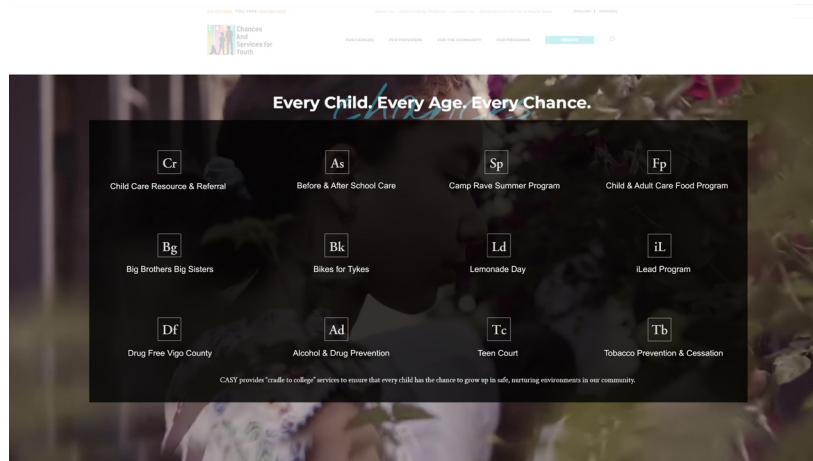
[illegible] TOLL FREE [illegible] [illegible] ENGLISH | ESPAÑOL

Chances And Services for Youth

FOR FAMILIES FOR PROVIDERS FOR THE COMMUNITY OUR PROGRAMS DONATE

Every Child. Every Age. Every Chance.

Cr
Child Care Resource & Referral

As
Before & After School Care

Sp
Camp Rave Summer Program

Fp
Child & Adult Care Food Program

Bg
Big Brothers Big Sisters

Bk
Bikes for Tykes

Ld
Lemonade Day

iL
iLead Program

Df
Drug Free Vigo County

Ad
Alcohol & Drug Prevention

Tc
Teen Court

Tb
Tobacco Prevention & Cessation

CASY provides "cradle to college" services to ensure that every child has the chance to grow up in safe, nurturing environments in our community.